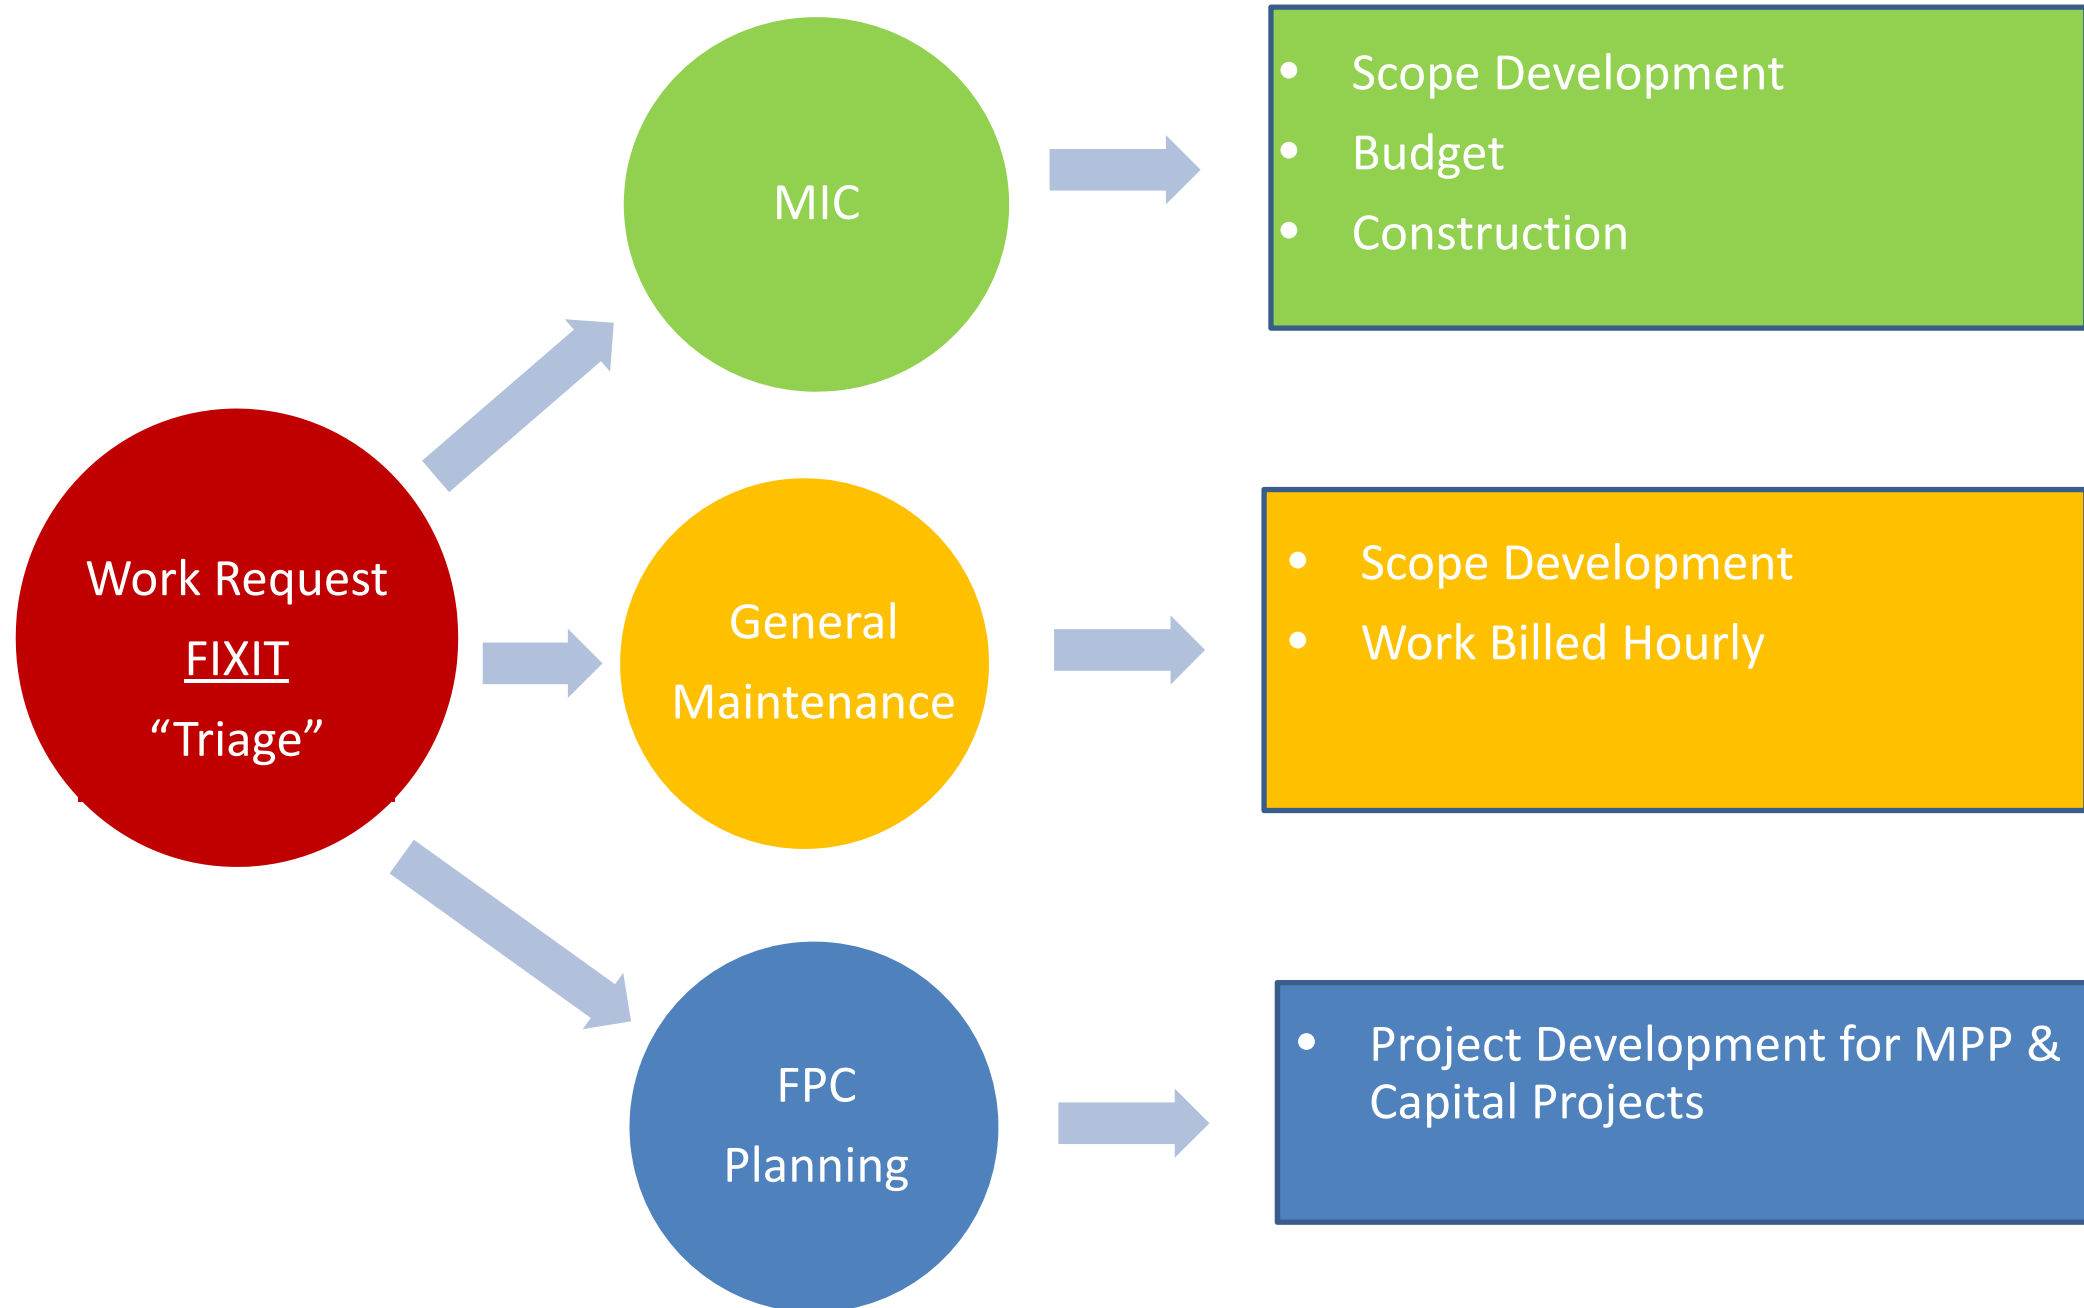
Work Request
FIXIT
“Triage”

MIC

- Scope Development
- Budget
- Construction

General Maintenance

- Scope Development
- Work Billed Hourly

FPC Planning

- Project Development for MPP & Capital Projects